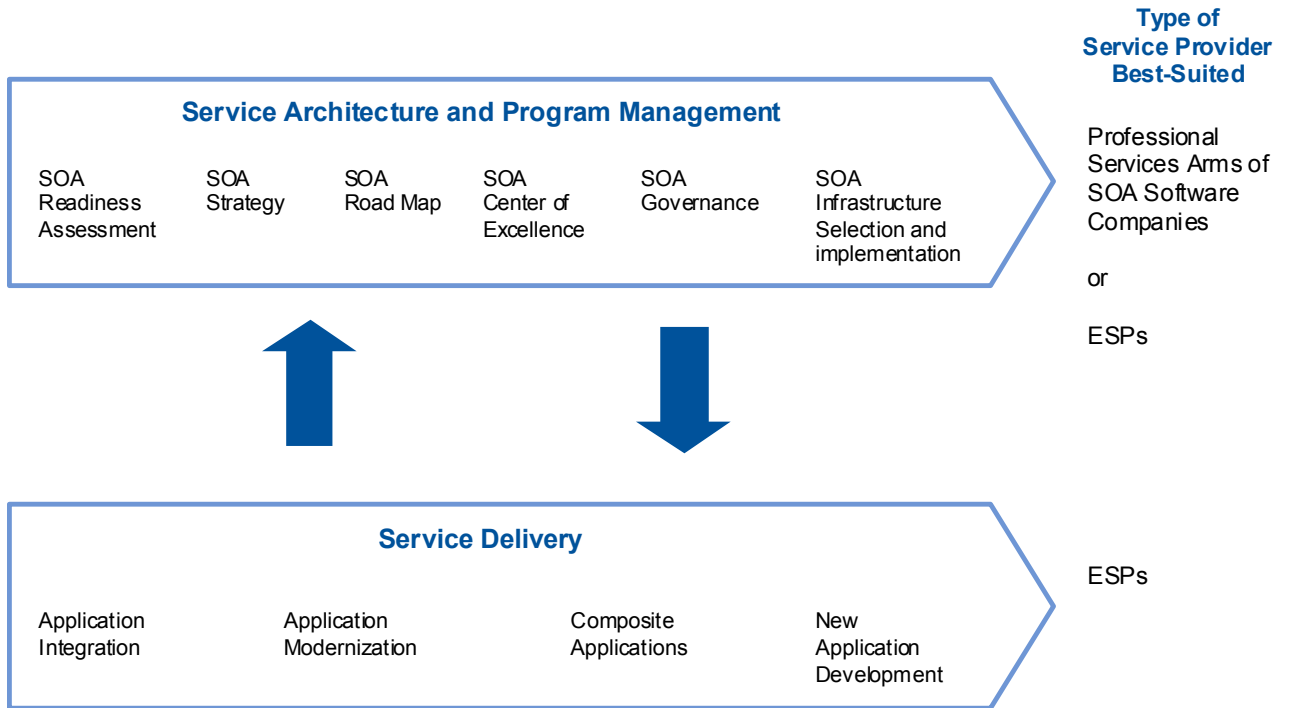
Type of Service Provider Best-Suited

Service Architecture and Program Management

SOA Readiness Assessment

SOA Strategy

SOA Road Map

SOA Center of Excellence

SOA Governance

SOA Infrastructure Selection and implementation

Professional Services Arms of SOA Software Companies

or

ESPs

Service Delivery

Application Integration

Application Modernization

Composite Applications

New Application Development

ESPs